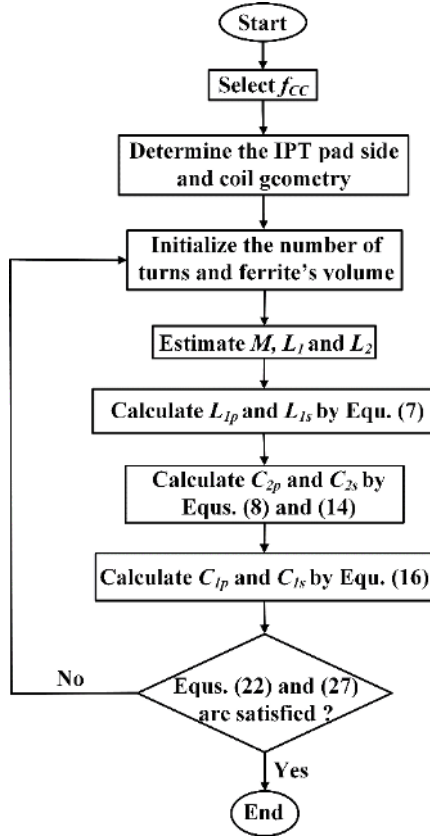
Start

Select $f_{CC}$

Determine the IPT pad side and coil geometry

Initialize the number of turns and ferrite's volume

Estimate $M$, $L_1$ and $L_2$

Calculate $L_{1p}$ and $L_{1s}$ by Equ. (7)

Calculate $C_{2p}$ and $C_{2s}$ by Equs. (8) and (14)

Calculate $C_{1p}$ and $C_{1s}$ by Equ. (16)

No

Equs. (22) and (27) are satisfied ?

Yes

End